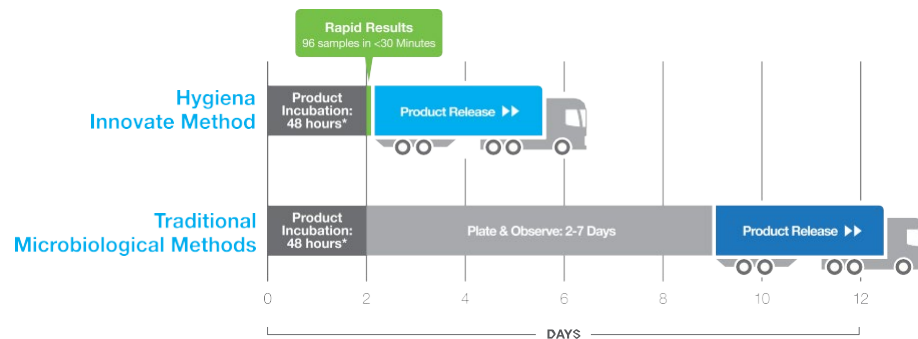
Rapid Results
96 samples in <30 Minutes

Hygiena Innovate Method

Product Incubation: 48 hours*

Product Release ▶▶

Traditional Microbiological Methods

Product Incubation: 48 hours*

Plate & Observe: 2-7 Days

Product Release ▶▶

0 2 4 6 8 10 12

DAYS